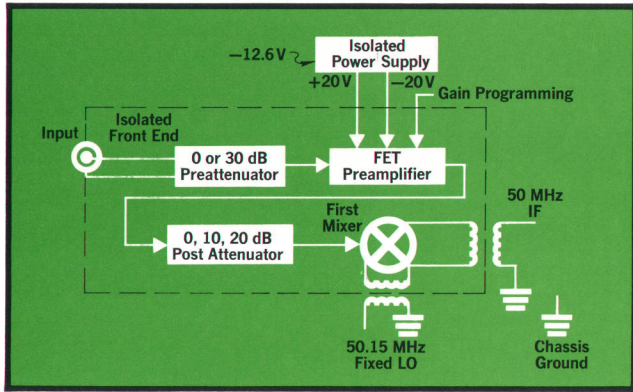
Isolated Power Supply

−12.6 V

+20 V

−20 V

Gain Programming

Input

Isolated Front End

0 or 30 dB Preattenuator

FET Preamplifier

First Mixer

50 MHz IF

0, 10, 20 dB Post Attenuator

50.15 MHz Fixed LO

Chassis Ground